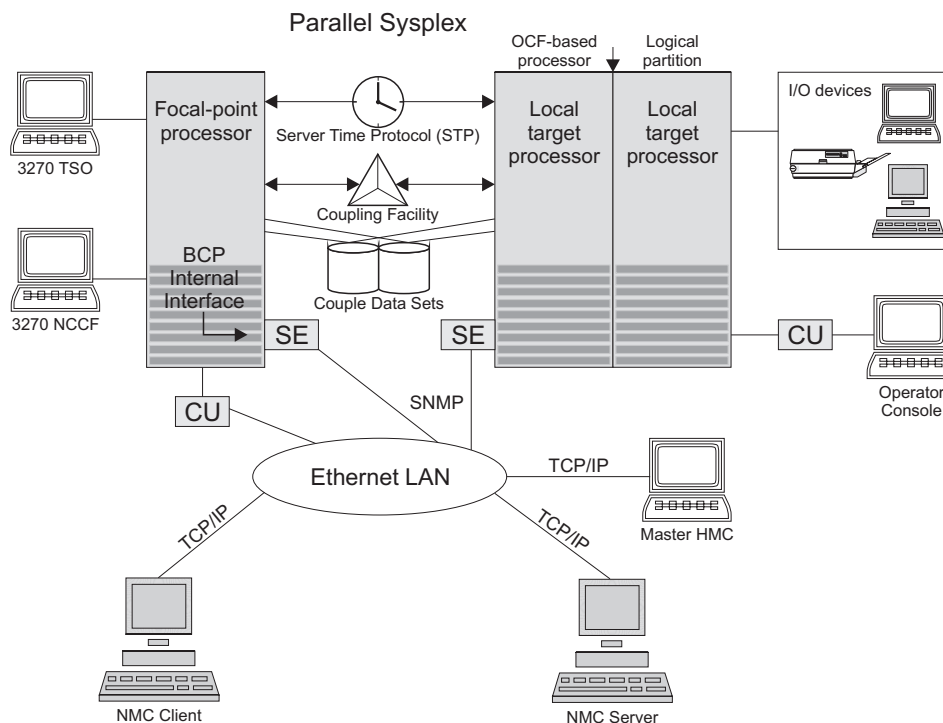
Parallel Sysplex

OCF-based processor

Logical partition

3270 TSO

Focal-point processor

Server Time Protocol (STP)

Local target processor

Local target processor

I/O devices

Coupling Facility

3270 NCCF

BCP Internal Interface

Couple Data Sets

SE

SE

CU

Operator Console

CU

SNMP

Ethernet LAN

TCP/IP

Master HMC

TCP/IP

TCP/IP

NMC Client

NMC Server